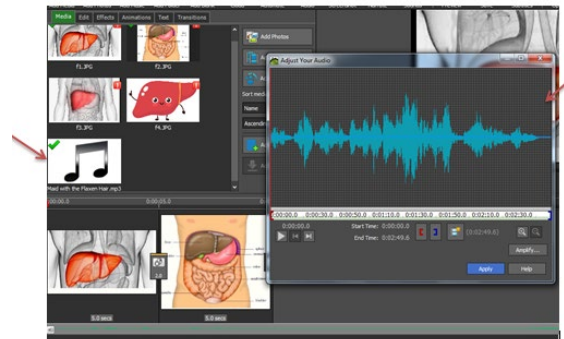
Media Edit Effects Animations Text Transitions

Add Photos

f1.JPG

f2.JPG

f3.JPG

f4.JPG

Sort med

Name

Ascendin

Maid with the Flaxen Hair.mp3

Adjust Your Audio

0:00:00.0 0:00:30.0 0:00:50.0 0:01:10.0 0:01:30.0 0:01:50.0 0:02:10.0 0:02:30.0

Start Time: 0:00:00.0

End Time: 0:02:49.6

(0:02:49.6)

Amplify...

Apply

Help

5.0 secs

5.0 secs